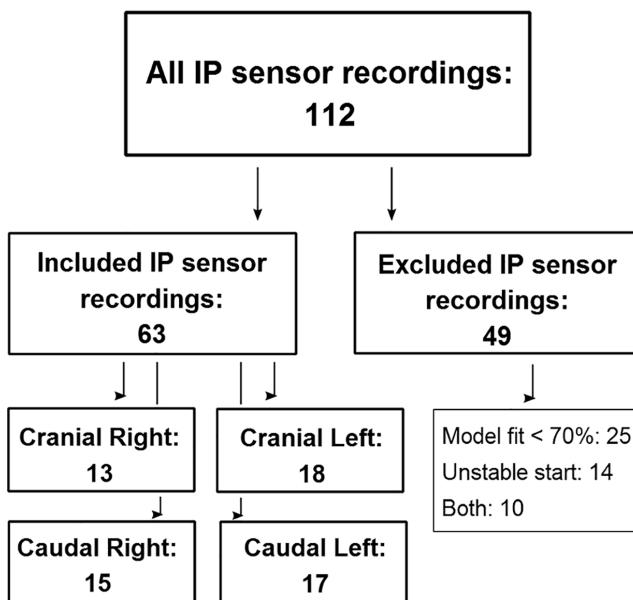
All IP sensor recordings:
112

Included IP sensor recordings:
63

Excluded IP sensor recordings:
49

Cranial Right:
13

Cranial Left:
18

Model fit < 70%: 25
Unstable start: 14
Both: 10

Caudal Right:
15

Caudal Left:
17